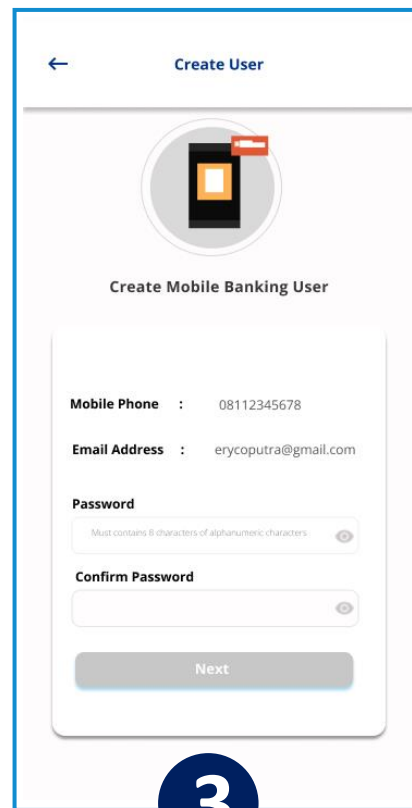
←

Create User

Create Mobile Banking User

Mobile Phone : 08112345678

Email Address : erycoputra@gmail.com

Password

Must contains 8 characters of alphanumeric characters

Confirm Password

Next

3